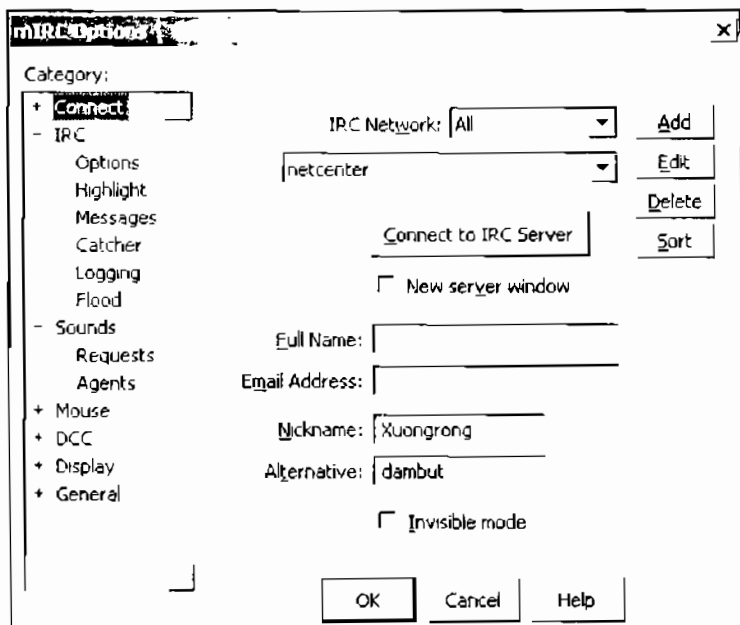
mIRC Options

Category:
+ Connect
- IRC
Options
Highlight
Messages
Catcher
Logging
Flood
- Sounds
Requests
Agents
+ Mouse
+ DCC
+ Display
+ General

IRC Network: All
Add
netcenter
Edit
Delete
Connect to IRC Server
Sort
New server window
Full Name:
Email Address:
Nickname: Xuongrong
Alternative: dambut
Invisible mode

OK
Cancel
Help